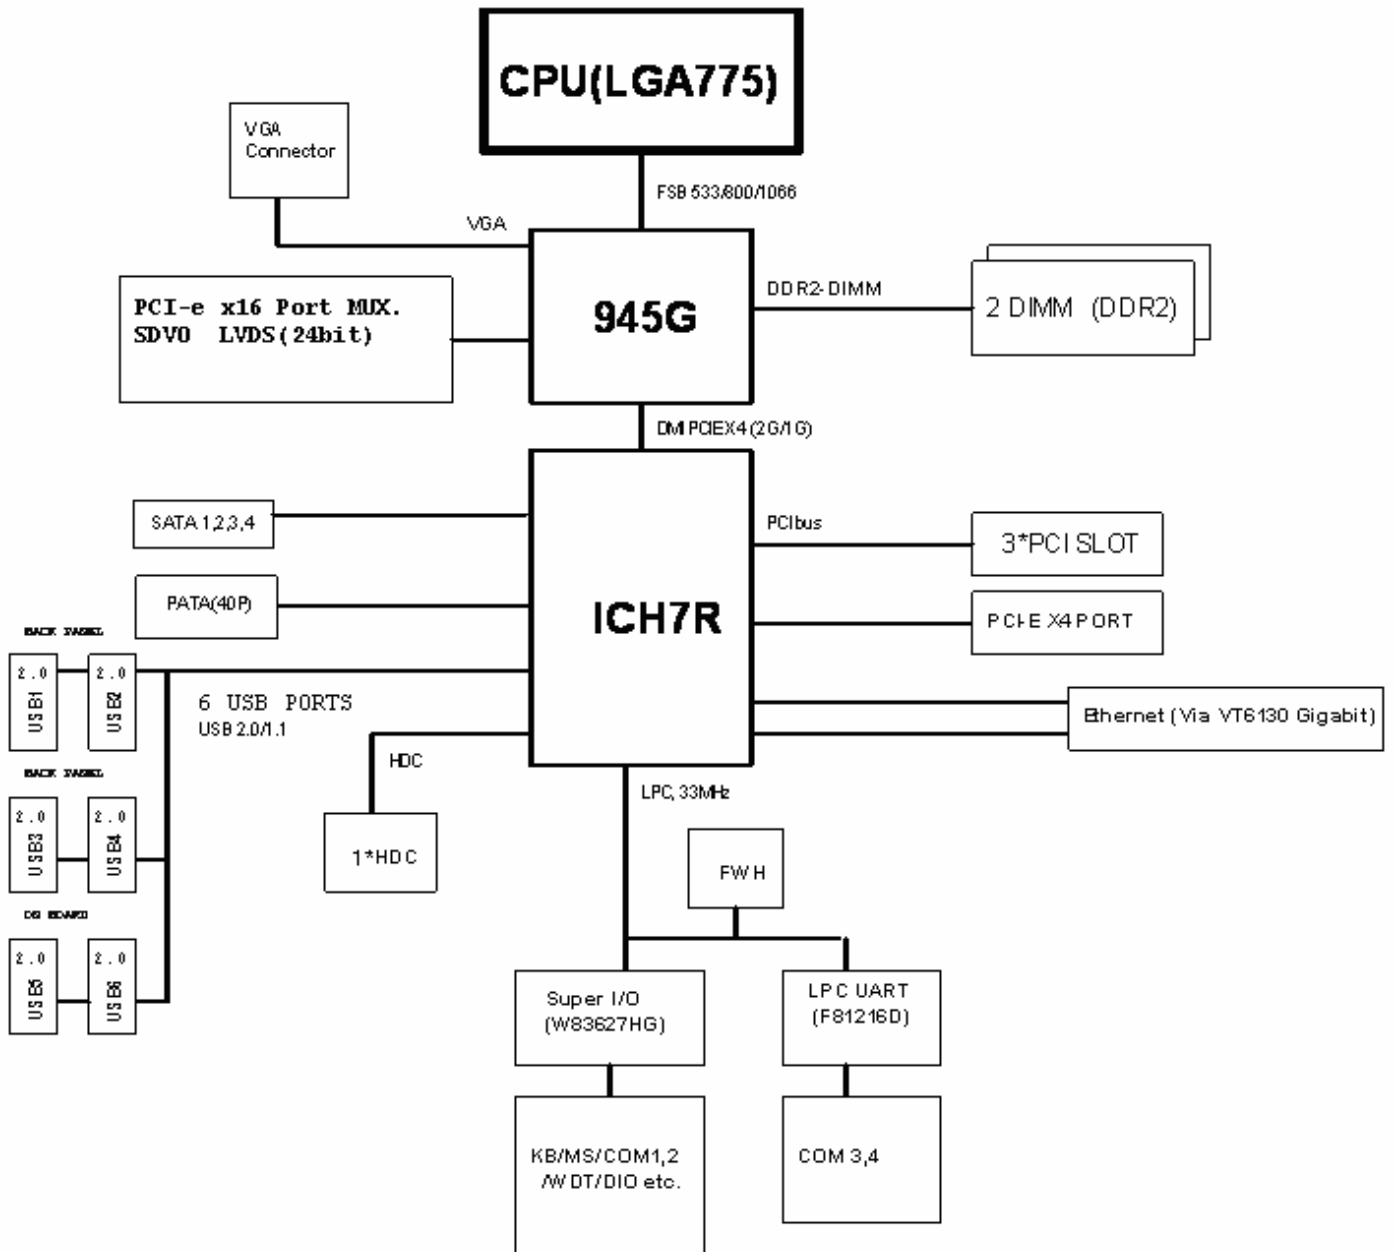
CPU(LGA775)

VGA Connector

FSB 533/800/1066

VGA

945G

DDR2-DIMM

2 DIMM (DDR2)

PCI-e x16 Port MUX. SDVO LVDS(24bit)

DMI PCIEX4 (2G/1G)

SATA 1,2,3,4

PCIbus

3*PCI SLOT

PATA(40P)

ICH7R

PCI-E X4 PORT

BACK PANEL

2.0 USB1

2.0 USB2

6 USB PORTS
USB 2.0/1.1

Ethernet (Via VT6130 Gigabit)

HDC

BACK PANEL

2.0 USB3

2.0 USB4

LPC, 33MHz

1*HDC

FWH

ON BOARD

2.0 USB5

2.0 USB6

Super I/O (W83627HG)

LPC UART (F81216D)

KB/MS/COM1,2 /WDT/DIO etc.

COM 3,4